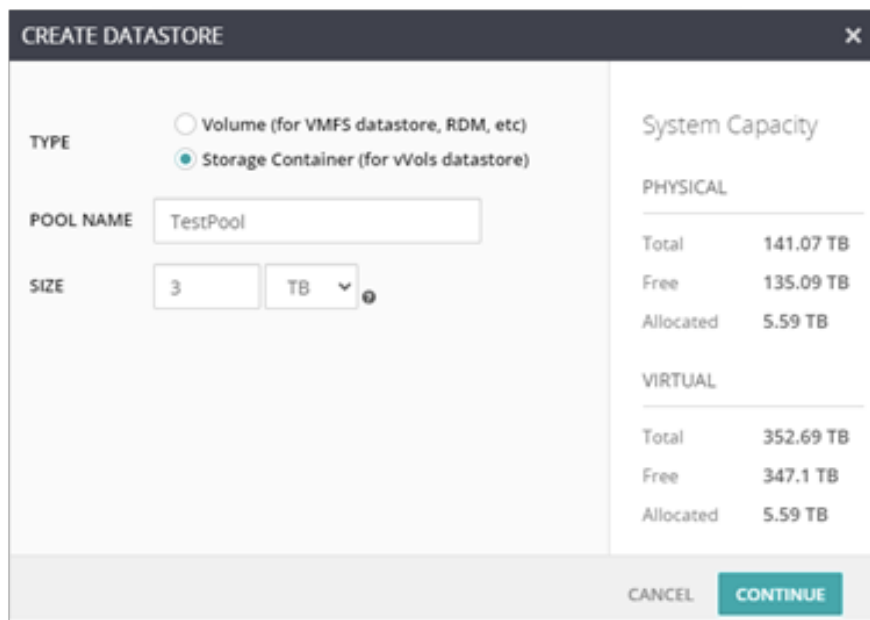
CREATE DATASTORE ×

TYPE
Volume (for VMFS datastore, RDM, etc)
Storage Container (for vVols datastore)

POOL NAME TestPool

SIZE 3 TB

System Capacity

PHYSICAL

| | |
|---|---|
| Total | 141.07 TB |
| Free | 135.09 TB |
| Allocated | 5.59 TB |

VIRTUAL

| | |
|---|---|
| Total | 352.69 TB |
| Free | 347.1 TB |
| Allocated | 5.59 TB |

CANCEL CONTINUE